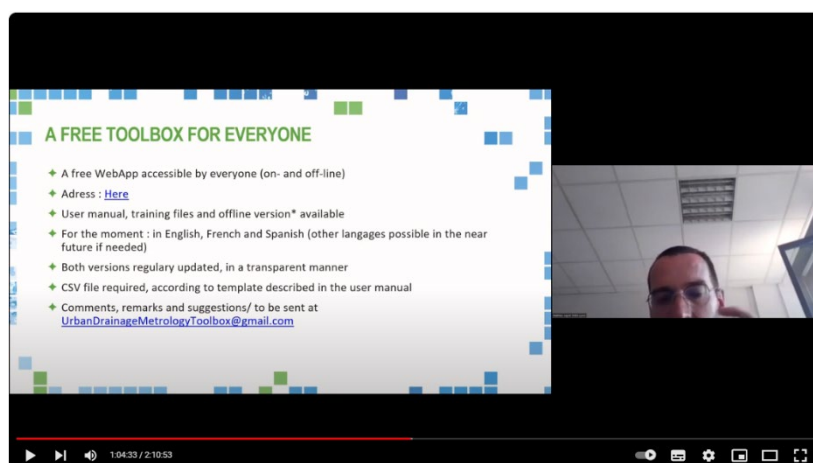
A FREE TOOLBOX FOR EVERYONE

A free WebApp accessible by everyone (on- and off-line)

Adress : Here

User manual, training files and offline version* available

For the moment : in English, French and Spanish (other langages possible in the near future if needed)

Both versions regulary updated, in a transparent manner

CSV file required, according to template described in the user manual

Comments, remarks and suggestions/ to be sent at UrbanDrainageMetrologyToolbox@gmail.com

1:04:33 / 2:10:53